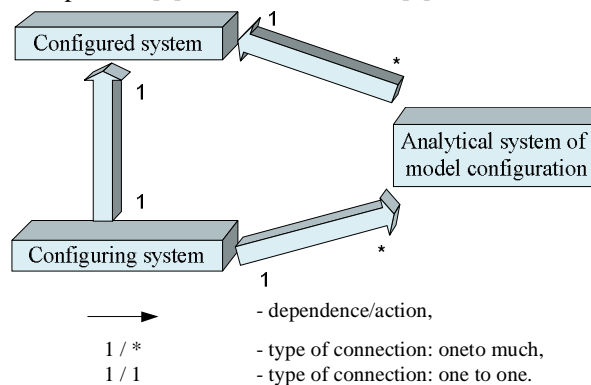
Configured system

1

*

1

1

Analytical system of model configuration

Configuring system

*

1

- dependence/action,

1 / * - type of connection: oneto much,

1 / 1 - type of connection: one to one.